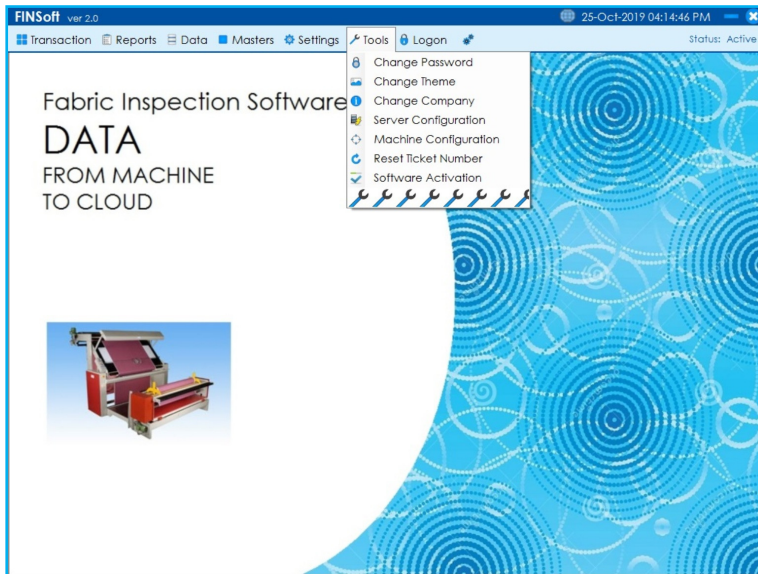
FINSoft ver 2.0

25-Oct-2019 04:14:46 PM

Transaction Reports Data Masters Settings Tools Logon

Status: Active

Change Password
Change Theme
Change Company
Server Configuration
Machine Configuration
Reset Ticket Number
Software Activation

Fabric Inspection Software
DATA
FROM MACHINE
TO CLOUD